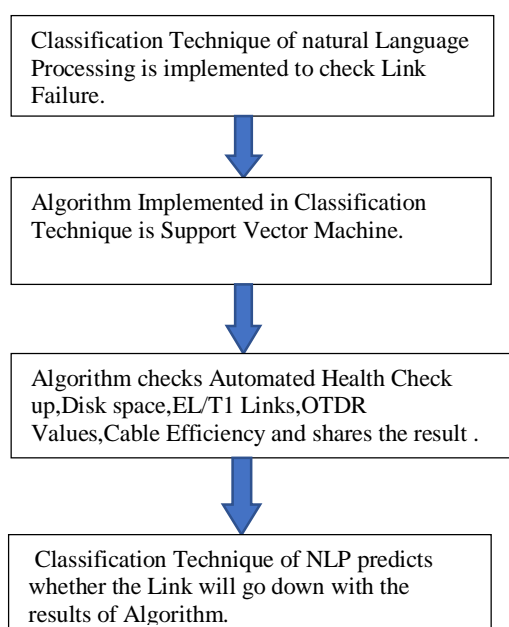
Classification Technique of natural Language Processing is implemented to check Link Failure.

Algorithm Implemented in Classification Technique is Support Vector Machine.

Algorithm checks Automated Health Check up,Disk space,EL/T1 Links,OTDR Values,Cable Efficiency and shares the result .

Classification Technique of NLP predicts whether the Link will go down with the results of Algorithm.